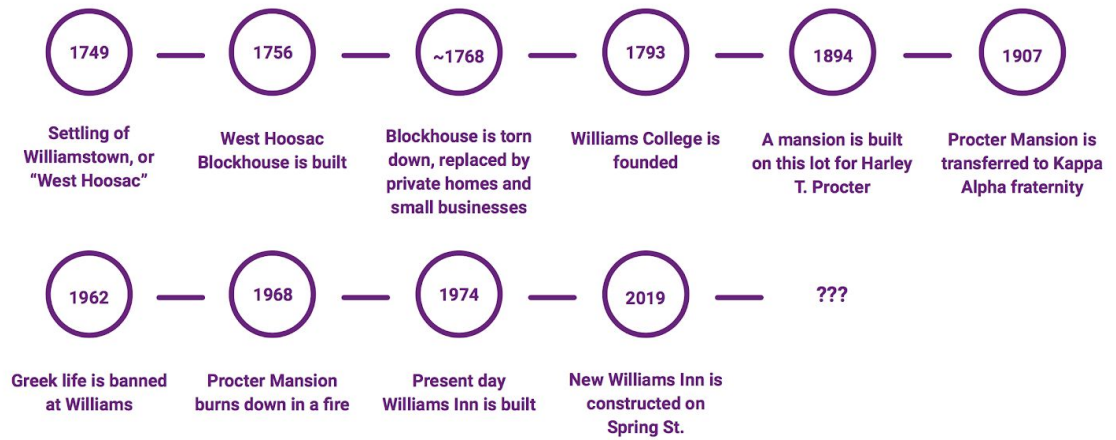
1749

Settling of Williamstown, or "West Hoosac"

1756

West Hoosac Blockhouse is built

~1768

Blockhouse is torn down, replaced by private homes and small businesses

1793

Williams College is founded

1894

A mansion is built on this lot for Harley T. Procter

1907

Procter Mansion is transferred to Kappa Alpha fraternity

1962

Greek life is banned at Williams

1968

Procter Mansion burns down in a fire

1974

Present day Williams Inn is built

2019

New Williams Inn is constructed on Spring St.

???